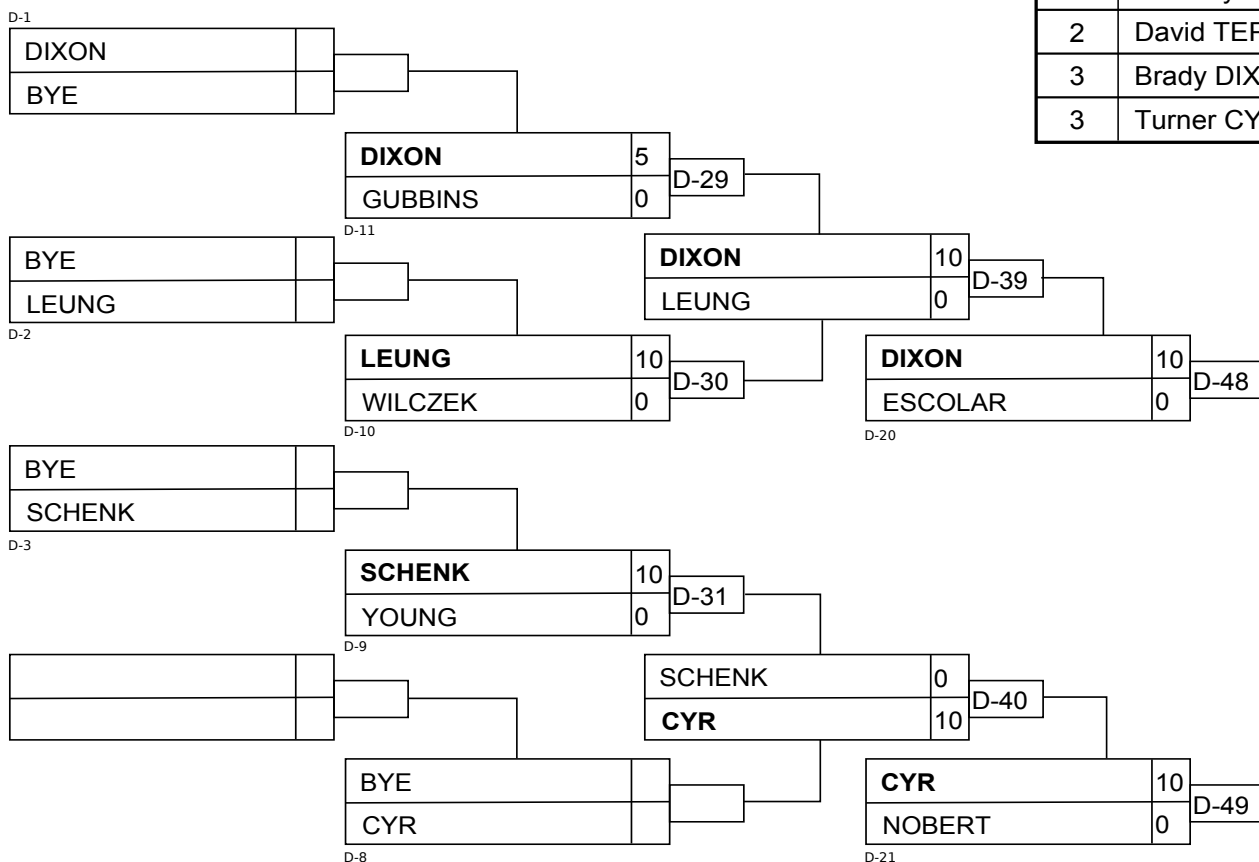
| 2 | David TER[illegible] |
|---|---|
| 3 | Brady DIX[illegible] |
| 3 | Turner CY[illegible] |

D-1
DIXON
BYE

DIXON 5
GUBBINS 0
D-11
D-29

BYE
LEUNG
D-2

DIXON 10
LEUNG 0
D-39

LEUNG 10
WILCZEK 0
D-10
D-30

DIXON 10
ESCOLAR 0
D-20
D-48

BYE
SCHENK
D-3

SCHENK 10
YOUNG 0
D-9
D-31

SCHENK 0
CYR 10
D-40

BYE
CYR
D-8

CYR 10
NOBERT 0
D-21
D-49